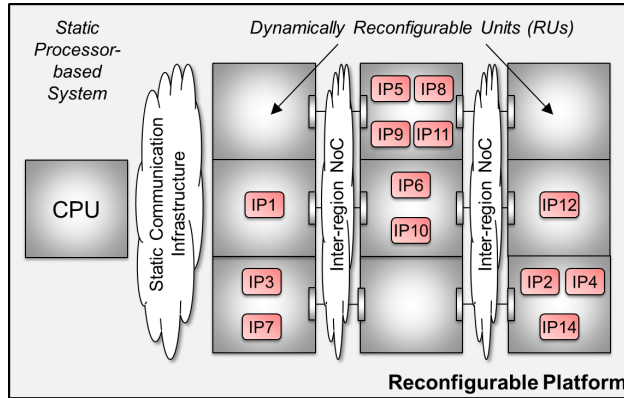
Static Processor-based System

Dynamically Reconfigurable Units (RUs)

CPU

Static Communication Infrastructure

Inter-region NoC

Inter-region NoC

IP5 IP8

IP9 IP11

IP1

IP6

IP10

IP12

IP3

IP7

IP2 IP4

IP14

Reconfigurable Platform